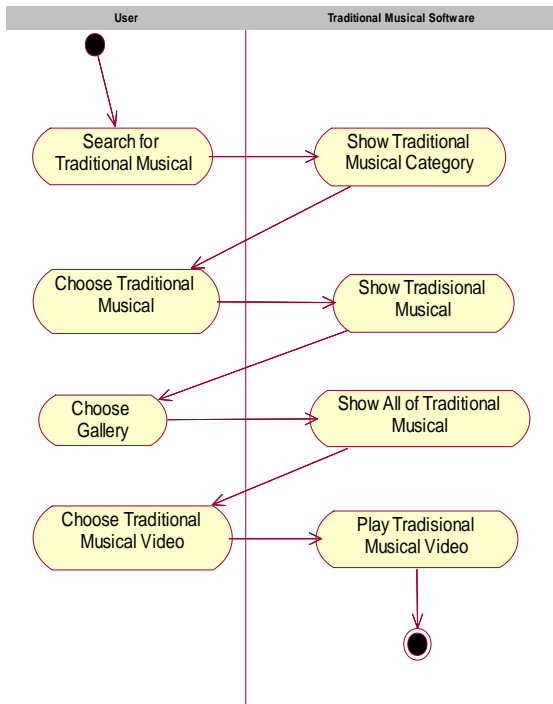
User

Traditional Musical Software

Search for Traditional Musical

Show Traditional Musical Category

Choose Traditional Musical

Show Tradisional Musical

Choose Gallery

Show All of Traditional Musical

Choose Traditional Musical Video

Play Tradisional Musical Video